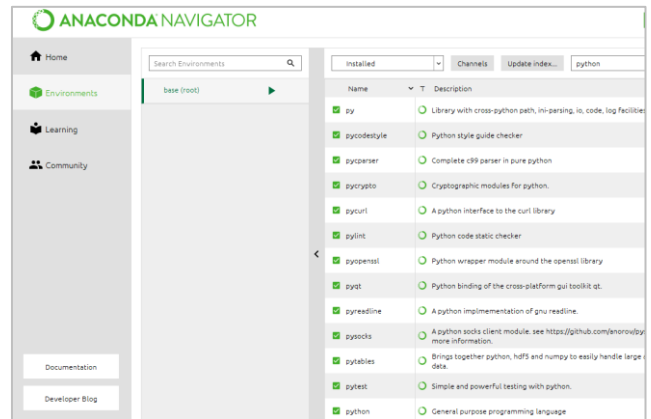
ANACONDA NAVIGATOR

Home
Environments
Learning
Community

Documentation
Developer Blog

Search Environments
base (root)

Installed
Channels
Update index...
python

| Name | T | Description |
|---|---|---|
| py | | Library with cross-python path, ini-parsing, io, code, log facilities |
| pycodestyle | | Python style guide checker |
| pycparser | | Complete c99 parser in pure python |
| pycrypto | | Cryptographic modules for python. |
| pycurl | | A python interface to the curl library |
| pylint | | Python code static checker |
| pyopenssl | | Python wrapper module around the openssl library |
| pyqt | | Python binding of the cross-platform gui toolkit qt. |
| pyreadline | | A python implmementation of gnu readline. |
| pysocks | | A python socks client module. see https://github.com/anorov/py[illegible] more information. |
| pytables | | Brings together python, hdf5 and numpy to easily handle large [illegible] data. |
| pytest | | Simple and powerful testing with python. |
| python | | General purpose programming language |